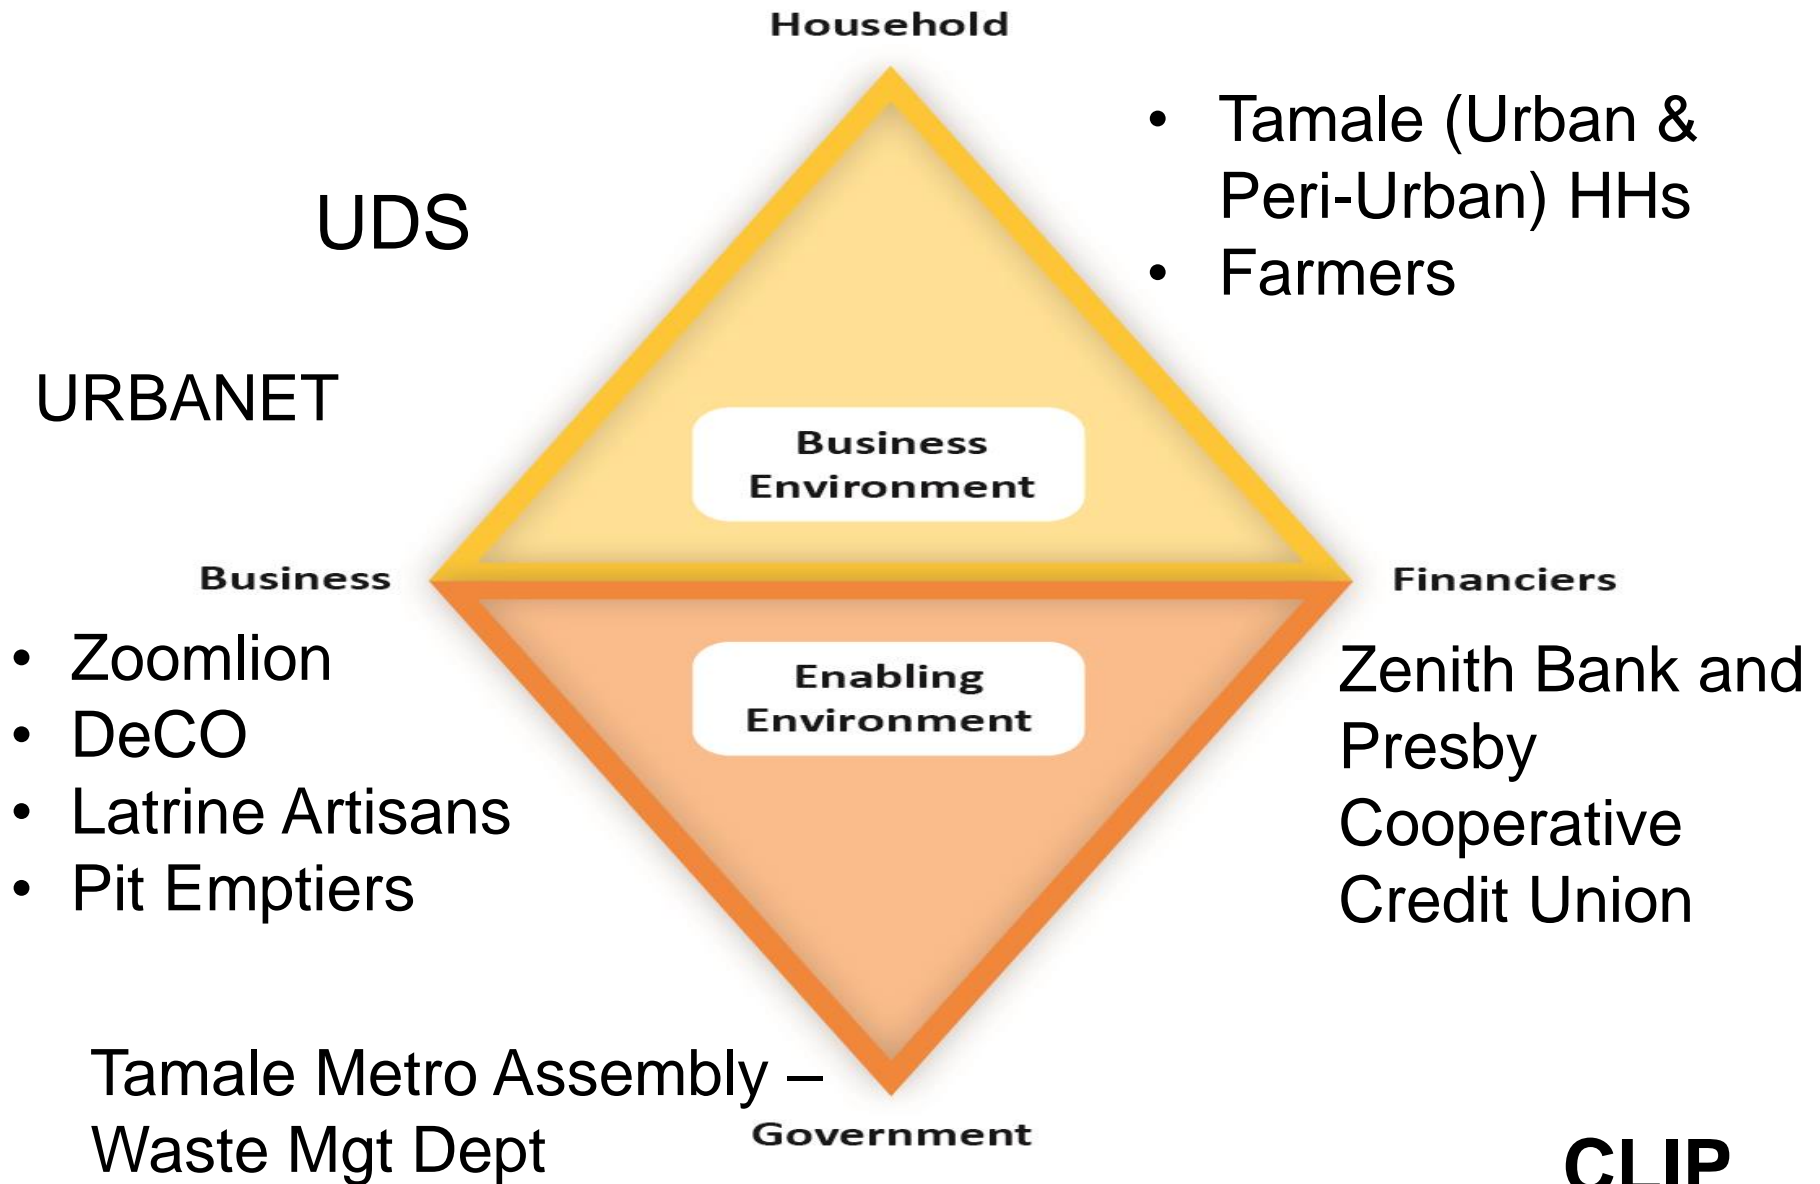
Household

UDS

- Tamale (Urban & Peri-Urban) HHs
- Farmers

URBANET

Business Environment

Business

Financiers

- Zoomlion
- DeCO
- Latrine Artisans
- Pit Emptiers

Enabling Environment

Zenith Bank and Presby Cooperative Credit Union

Tamale Metro Assembly – Waste Mgt Dept

Government

CLIP